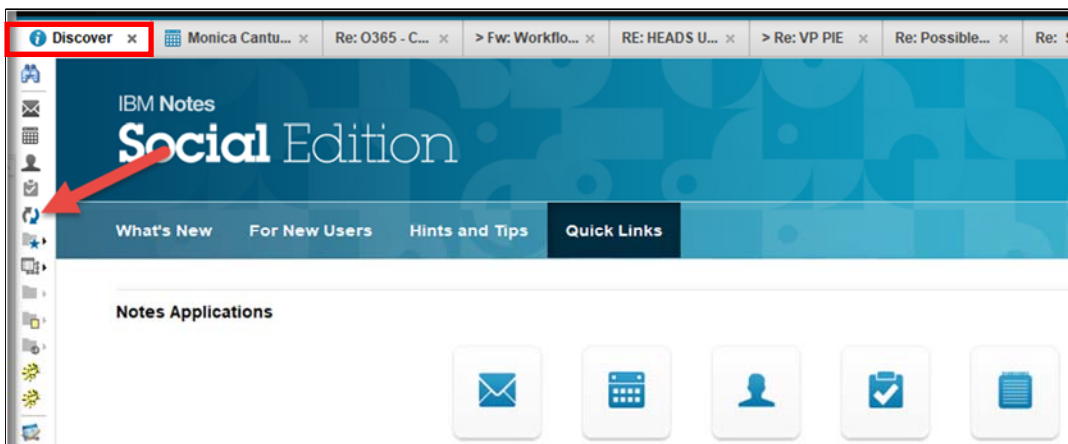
Discover ×
Monica Cantu... ×
Re: O365 - C... ×
> Fw: Workflo... ×
RE: HEADS U... ×
> Re: VP PIE ×
Re: Possible... ×
Re:

IBM Notes
Social Edition

What's New
For New Users
Hints and Tips
Quick Links

Notes Applications